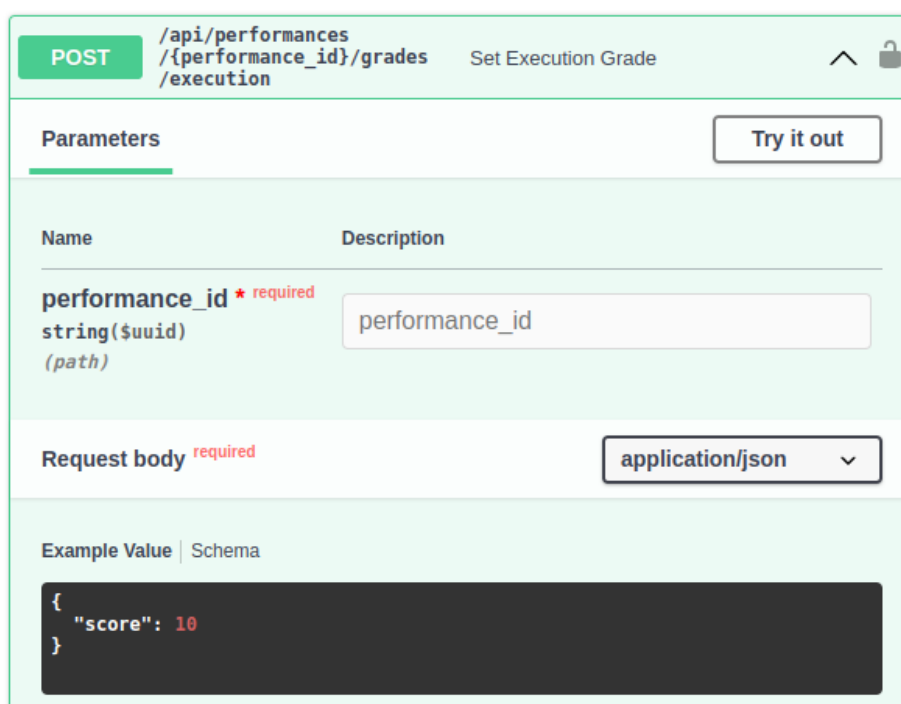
POST /api/performances/{performance_id}/grades/execution Set Execution Grade

Parameters

Try it out

Name

Description

performance_id * required
string($uuid)
(path)

performance_id

Request body required

application/json

Example Value | Schema

{
  "score": 10
}